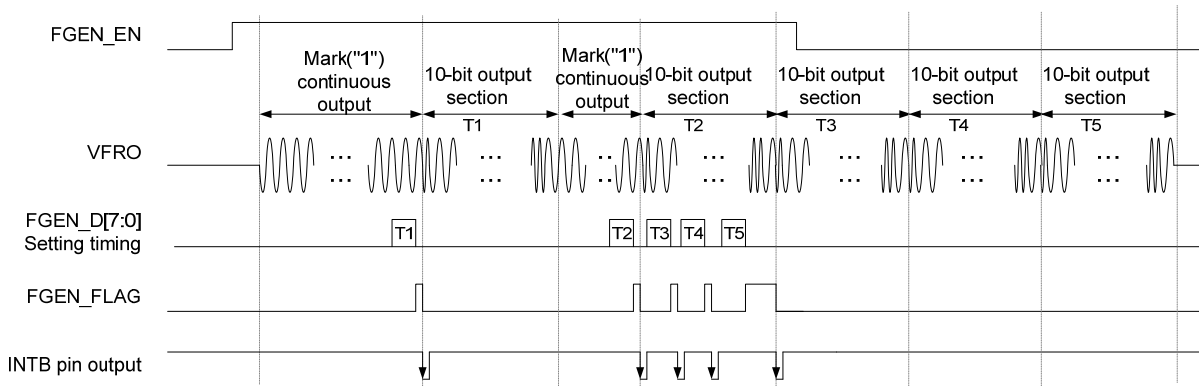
FGEN_EN

Mark("1") continuous output

10-bit output section

T1

Mark("1") continuous output

10-bit output section

T2

10-bit output section

T3

10-bit output section

T4

10-bit output section

T5

VFRO

...
...

...
...

..
..

...
...

...
...

...
...

...
...

FGEN_D[7:0] Setting timing

T1

T2 T3 T4 T5

FGEN_FLAG

INTB pin output